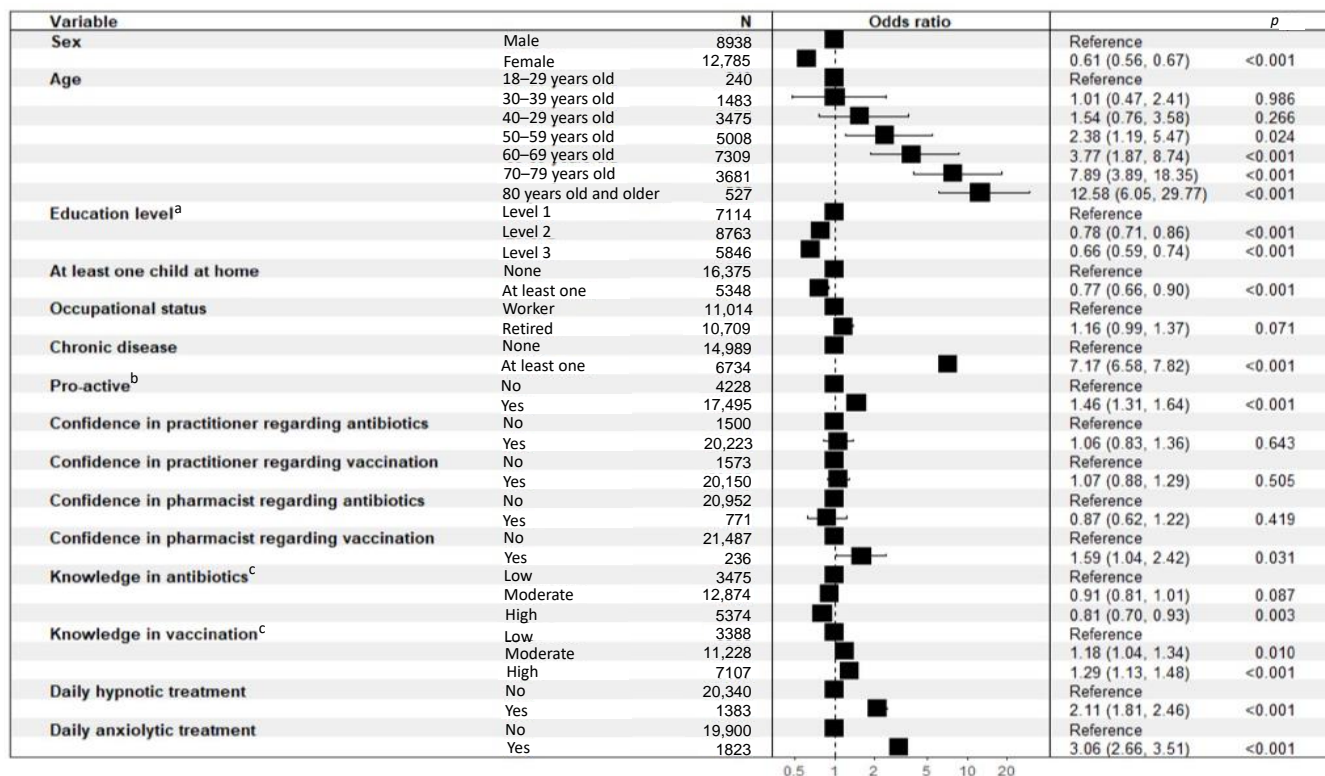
| Variable | | N | Odds ratio | | $p$ |
|---|---|---|---|---|---|
| **Sex** | Male | 8938 | | Reference | |
| | Female | 12,785 | | 0.61 (0.56, 0.67) | <0.001 |
| **Age** | 18–29 years old | 240 | | Reference | |
| | 30–39 years old | 1483 | | 1.01 (0.47, 2.41) | 0.986 |
| | 40–29 years old | 3475 | | 1.54 (0.76, 3.58) | 0.266 |
| | 50–59 years old | 5008 | | 2.38 (1.19, 5.47) | 0.024 |
| | 60–69 years old | 7309 | | 3.77 (1.87, 8.74) | <0.001 |
| | 70–79 years old | 3681 | | 7.89 (3.89, 18.35) | <0.001 |
| | 80 years old and older | 527 | | 12.58 (6.05, 29.77) | <0.001 |
| **Education level$^a$** | Level 1 | 7114 | | Reference | |
| | Level 2 | 8763 | | 0.78 (0.71, 0.86) | <0.001 |
| | Level 3 | 5846 | | 0.66 (0.59, 0.74) | <0.001 |
| **At least one child at home** | None | 16,375 | | Reference | |
| | At least one | 5348 | | 0.77 (0.66, 0.90) | <0.001 |
| **Occupational status** | Worker | 11,014 | | Reference | |
| | Retired | 10,709 | | 1.16 (0.99, 1.37) | 0.071 |
| **Chronic disease** | None | 14,989 | | Reference | |
| | At least one | 6734 | | 7.17 (6.58, 7.82) | <0.001 |
| **Pro-active$^b$** | No | 4228 | | Reference | |
| | Yes | 17,495 | | 1.46 (1.31, 1.64) | <0.001 |
| **Confidence in practitioner regarding antibiotics** | No | 1500 | | Reference | |
| | Yes | 20,223 | | 1.06 (0.83, 1.36) | 0.643 |
| **Confidence in practitioner regarding vaccination** | No | 1573 | | Reference | |
| | Yes | 20,150 | | 1.07 (0.88, 1.29) | 0.505 |
| **Confidence in pharmacist regarding antibiotics** | No | 20,952 | | Reference | |
| | Yes | 771 | | 0.87 (0.62, 1.22) | 0.419 |
| **Confidence in pharmacist regarding vaccination** | No | 21,487 | | Reference | |
| | Yes | 236 | | 1.59 (1.04, 2.42) | 0.031 |
| **Knowledge in antibiotics$^c$** | Low | 3475 | | Reference | |
| | Moderate | 12,874 | | 0.91 (0.81, 1.01) | 0.087 |
| | High | 5374 | | 0.81 (0.70, 0.93) | 0.003 |
| **Knowledge in vaccination$^c$** | Low | 3388 | | Reference | |
| | Moderate | 11,228 | | 1.18 (1.04, 1.34) | 0.010 |
| | High | 7107 | | 1.29 (1.13, 1.48) | <0.001 |
| **Daily hypnotic treatment** | No | 20,340 | | Reference | |
| | Yes | 1383 | | 2.11 (1.81, 2.46) | <0.001 |
| **Daily anxiolytic treatment** | No | 19,900 | | Reference | |
| | Yes | 1823 | | 3.06 (2.66, 3.51) | <0.001 |

0.5 1 2 5 10 20